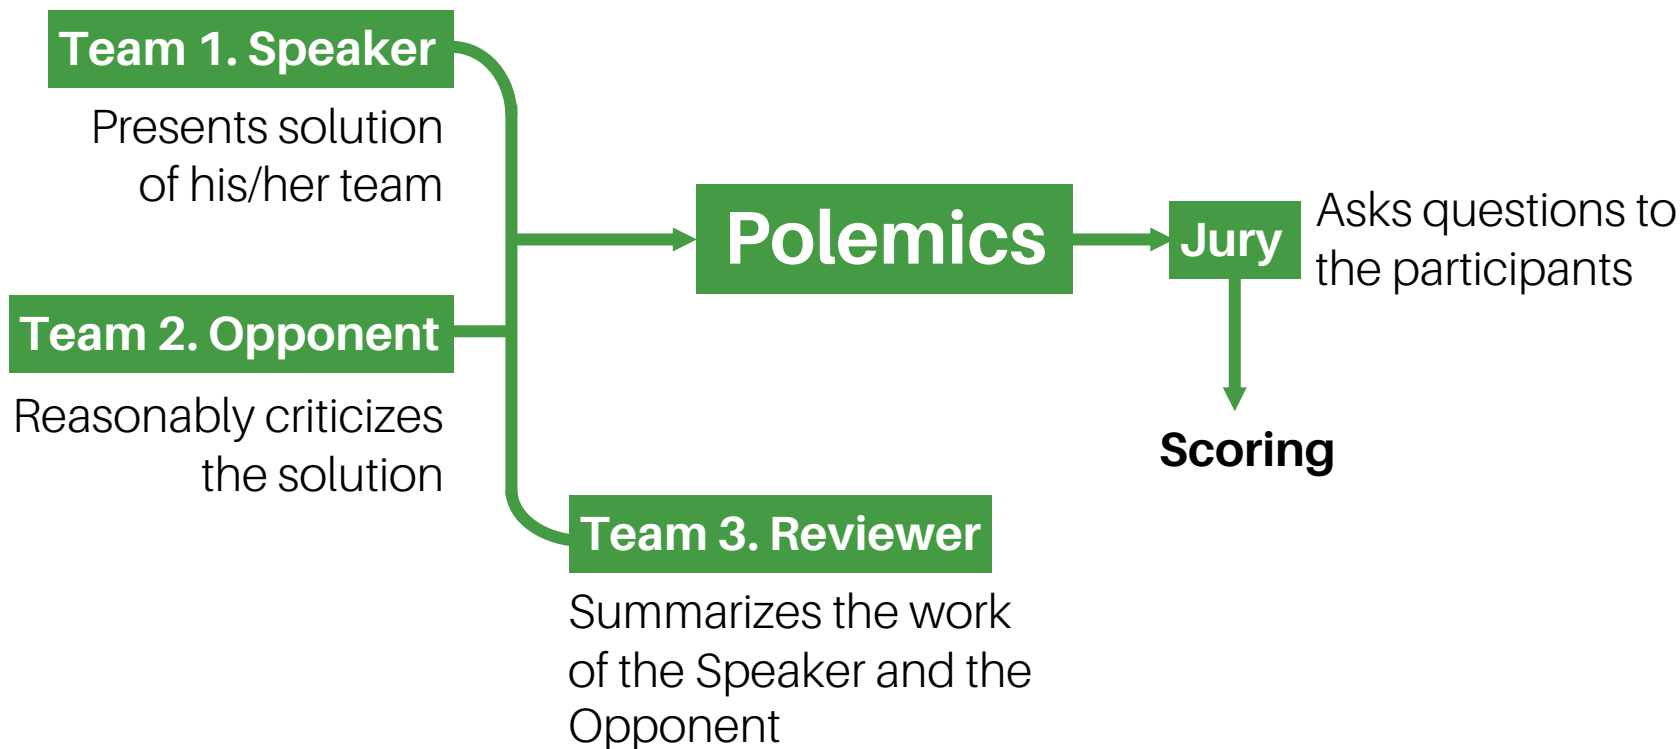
Team 1. Speaker

Presents solution of his/her team

Team 2. Opponent

Reasonably criticizes the solution

Polemics

Jury

Asks questions to the participants

Scoring

Team 3. Reviewer

Summarizes the work of the Speaker and the Opponent